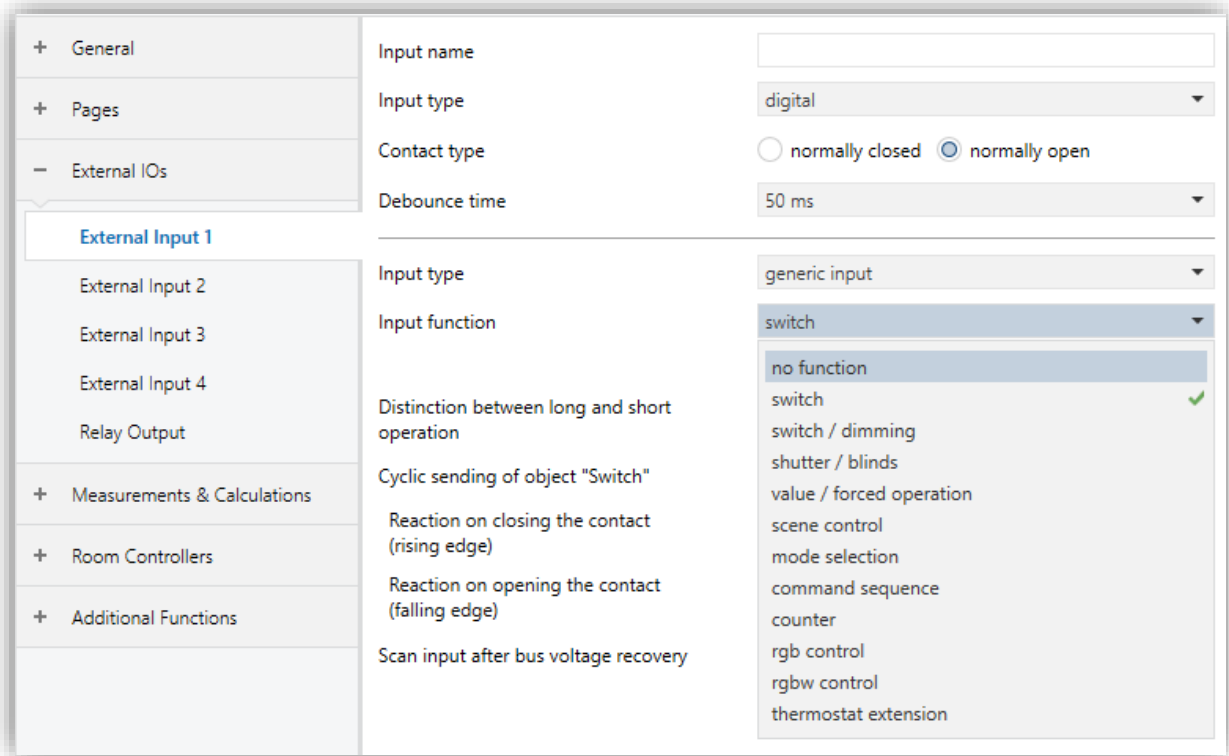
+ General

+ Pages

− External IOs

External Input 1

External Input 2

External Input 3

External Input 4

Relay Output

+ Measurements & Calculations

+ Room Controllers

+ Additional Functions

Input name

Input type | digital

Contact type | normally closed | normally open

Debounce time | 50 ms

Input type | generic input

Input function | switch

Distinction between long and short operation

Cyclic sending of object "Switch"

Reaction on closing the contact (rising edge)

Reaction on opening the contact (falling edge)

Scan input after bus voltage recovery

no function
switch
switch / dimming
shutter / blinds
value / forced operation
scene control
mode selection
command sequence
counter
rgb control
rgbw control
thermostat extension